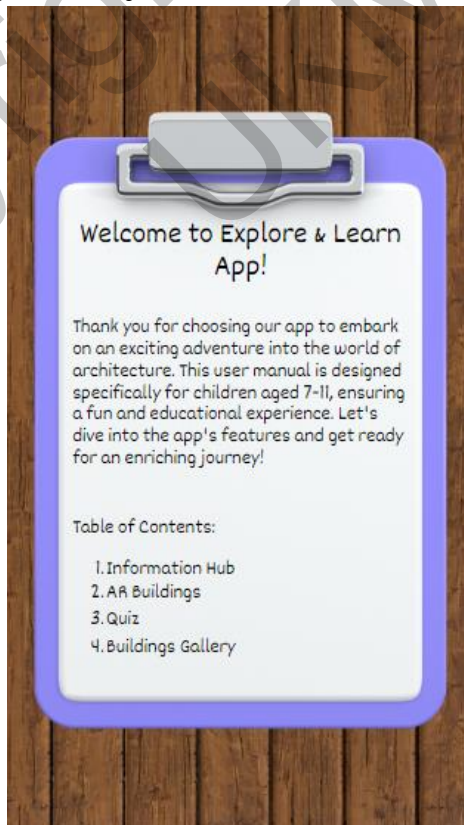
Welcome to Explore & Learn App!

Thank you for choosing our app to embark on an exciting adventure into the world of architecture. This user manual is designed specifically for children aged 7-11, ensuring a fun and educational experience. Let's dive into the app's features and get ready for an enriching journey!

Table of Contents:

1. Information Hub
2. AR Buildings
3. Quiz
4. Buildings Gallery